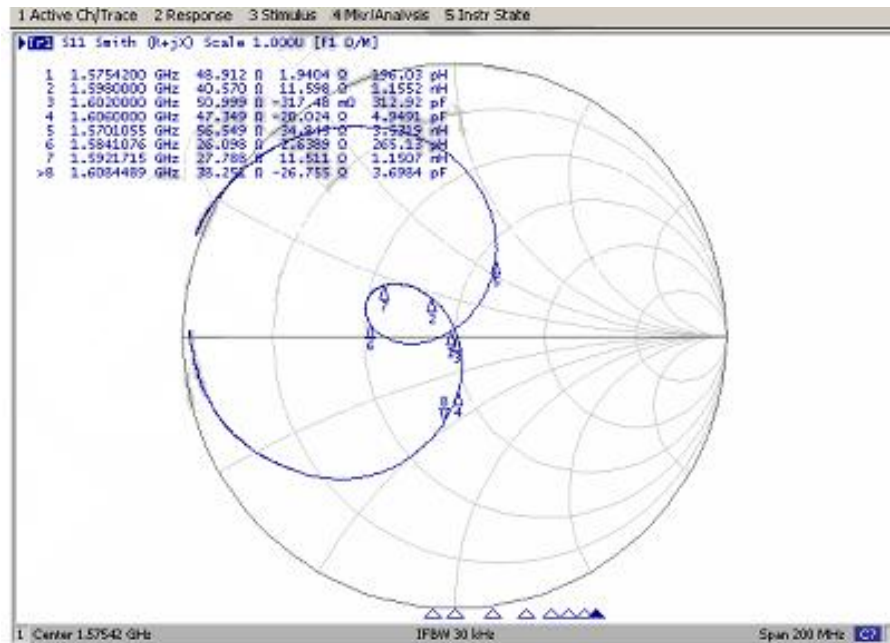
1 Active Ch/Trace 2 Response 3 Stimulus 4 Mkr/Analysis 5 Instr State

Tr1 S11 Smith (R+jX) Scale 1.000U [F1 O/M]

| | | | | |
|---|---|---|---|---|
| 1 | 1.5754200 GHz | 48.912 Ω | 1.9404 Ω | 196.03 pH |
| 2 | 1.5980000 GHz | 40.570 Ω | 11.598 Ω | 1.1552 nH |
| 3 | 1.6020000 GHz | 50.999 Ω | -317.48 mΩ | 312.92 pF |
| 4 | 1.6060000 GHz | 47.349 Ω | -20.024 Ω | 4.9491 pF |
| 5 | 1.5701055 GHz | 56.549 Ω | 34.843 Ω | 3.5319 nH |
| 6 | 1.5841076 GHz | 26.098 Ω | 2.6389 Ω | 265.13 pH |
| 7 | 1.5921715 GHz | 27.788 Ω | 11.511 Ω | 1.1507 nH |
| >8 | 1.6084489 GHz | 38.251 Ω | -26.755 Ω | 3.6984 pF |

6
1
2
6
3
8
7
4

1 Center 1.57542 GHz IFBW 30 kHz Span 200 MHz C?